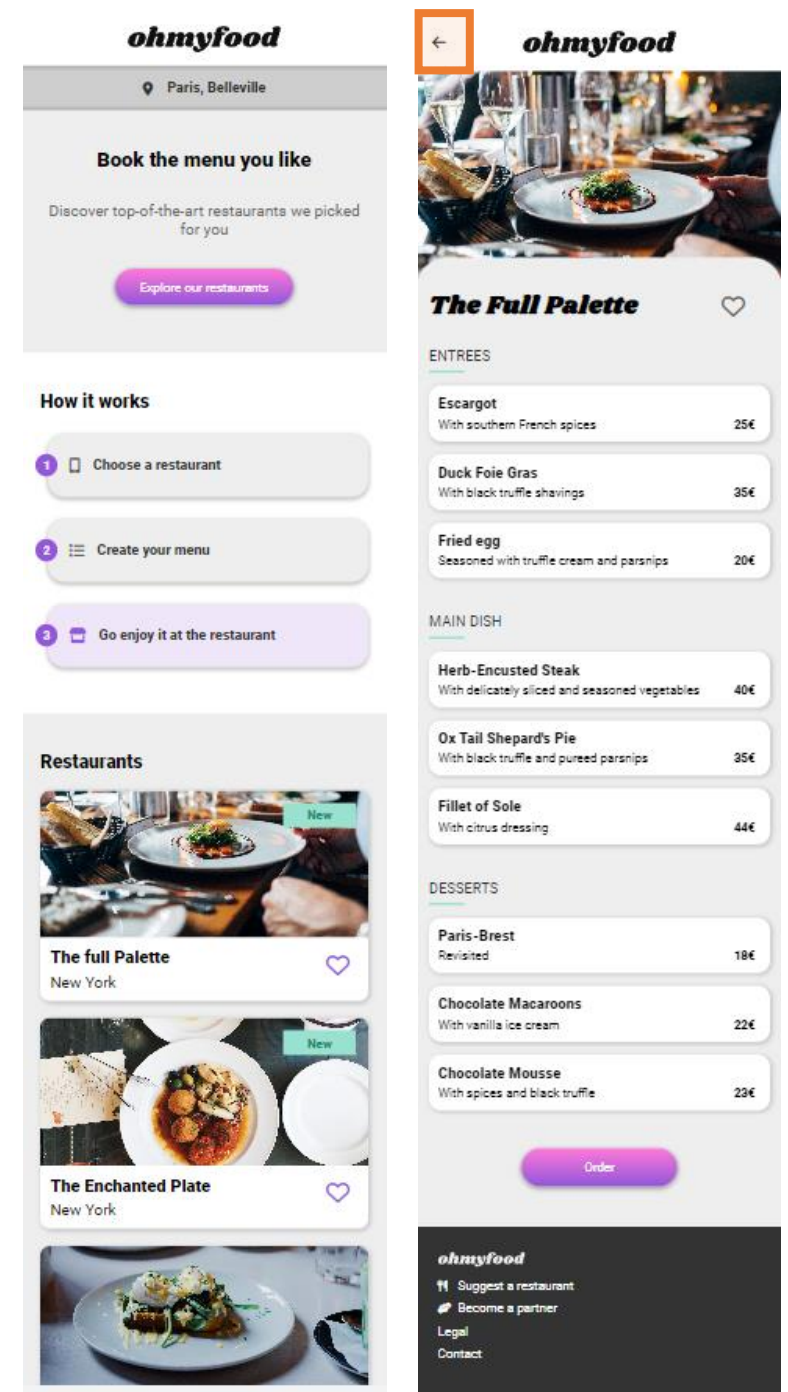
ohmyfood

Paris, Belleville

Book the menu you like

Discover top-of-the-art restaurants we picked for you

Explore our restaurants

How it works

1 Choose a restaurant

2 Create your menu

3 Go enjoy it at the restaurant

Restaurants

New

The full Palette
New York

New

The Enchanted Plate
New York

←

ohmyfood

The Full Palette

ENTREES

Escargot
With southern French spices 25€

Duck Foie Gras
With black truffle shavings 35€

Fried egg
Seasoned with truffle cream and parsnips 20€

MAIN DISH

Herb-Encusted Steak
With delicately sliced and seasoned vegetables 40€

Ox Tail Shepard's Pie
With black truffle and pureed parsnips 35€

Fillet of Sole
With citrus dressing 44€

DESSERTS

Paris-Brest
Revisited 18€

Chocolate Macaroons
With vanilla ice cream 22€

Chocolate Mousse
With spices and black truffle 23€

Order

ohmyfood
Suggest a restaurant
Become a partner
Legal
Contact